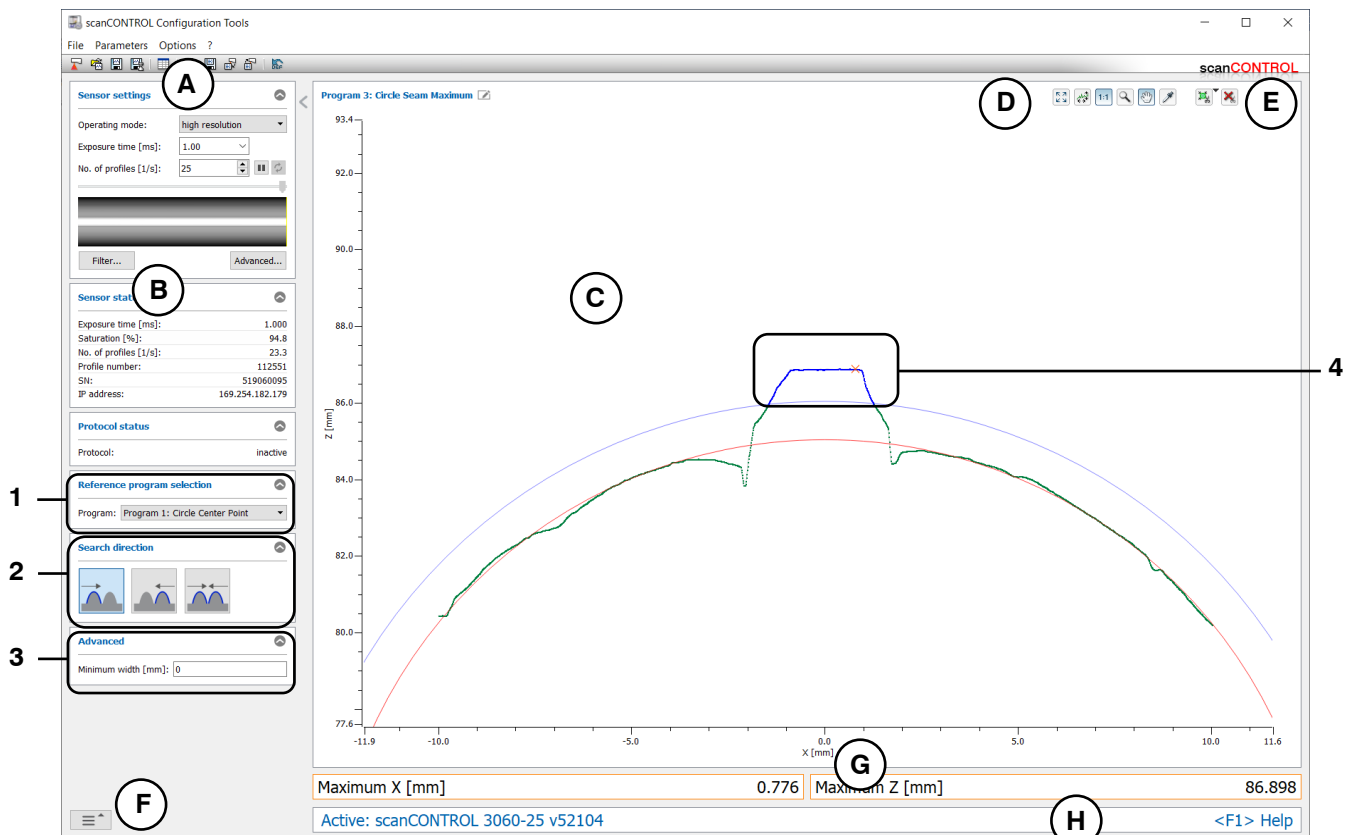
scanCONTROL Configuration Tools

File Parameters Options ?

scanCONTROL

A

Sensor settings

Operating mode: high resolution

Exposure time [ms]: 1.00

No. of profiles [1/s]: 25

Filter... Advanced...

B

Sensor stat

Exposure time [ms]: 1.000
Saturation [%]: 94.8
No. of profiles [1/s]: 23.3
Profile number: 112551
SN: 519060095
IP address: 169.254.182.179

Protocol status

Protocol: inactive

1

Reference program selection

Program: Program 1: Circle Center Point

2

Search direction

3

Advanced

Minimum width [mm]: 0

F

Program 3: Circle Seam Maximum

D

E

C

4

93.4
92.0
90.0
88.0
86.0
84.0
82.0
80.0
77.6

Z [mm]

-11.9 -10.0 -5.0 0.0 5.0 10.0 11.6

X [mm]

G

Maximum X [mm] 0.776

Maximum Z [mm] 86.898

Active: scanCONTROL 3060-25 v52104

H

<F1> Help